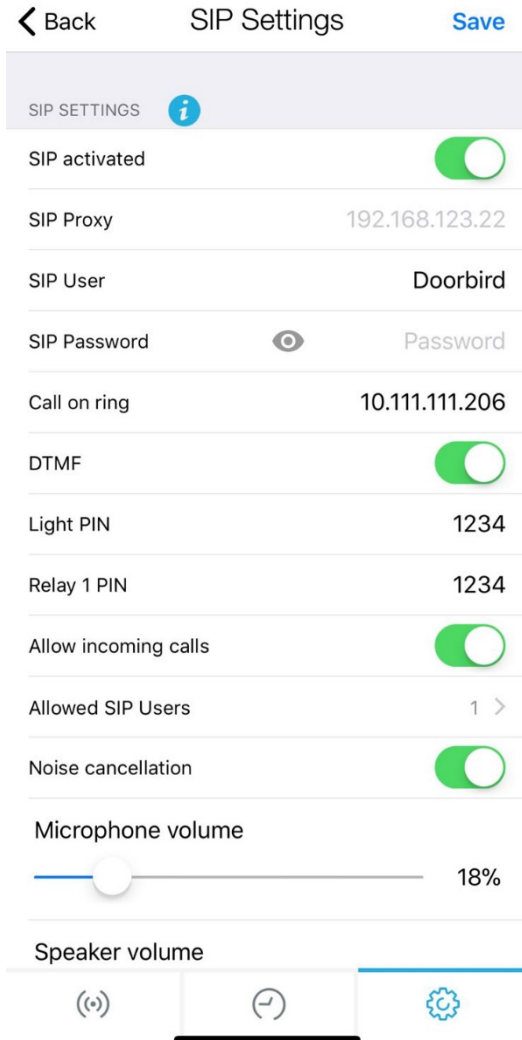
Back SIP Settings Save

SIP SETTINGS

SIP activated

SIP Proxy 192.168.123.22

SIP User Doorbird

SIP Password Password

Call on ring 10.111.111.206

DTMF

Light PIN 1234

Relay 1 PIN 1234

Allow incoming calls

Allowed SIP Users 1

Noise cancellation

Microphone volume

18%

Speaker volume